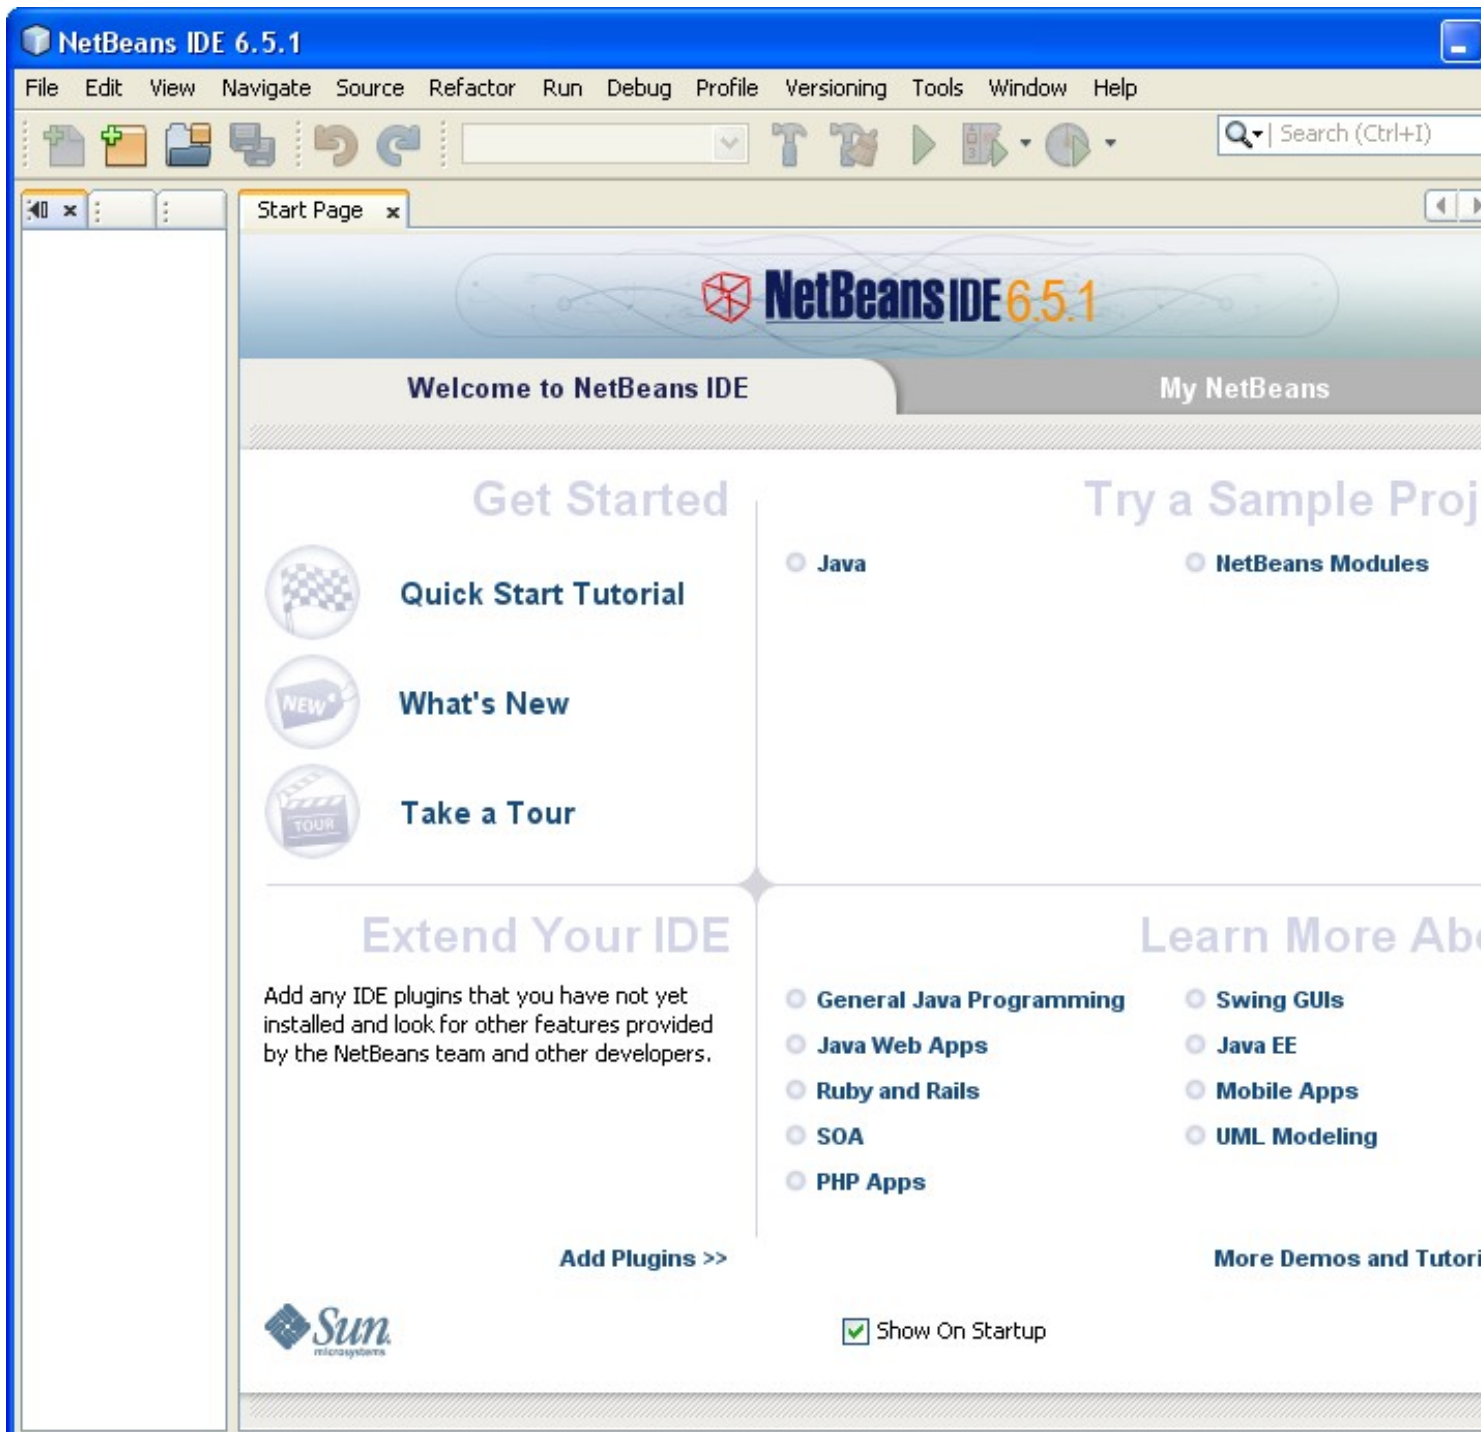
NetBeans IDE 6.5.1

File Edit View Navigate Source Refactor Run Debug Profile Versioning Tools Window Help

Search (Ctrl+I)

Start Page ×

NetBeans IDE 6.5.1

Welcome to NetBeans IDE

My NetBeans

Get Started

Quick Start Tutorial

What's New

Take a Tour

Try a Sample Proj

Java

NetBeans Modules

Extend Your IDE

Add any IDE plugins that you have not yet installed and look for other features provided by the NetBeans team and other developers.

Add Plugins >>

Learn More Ab

General Java Programming

Swing GUIs

Java Web Apps

Java EE

Ruby and Rails

Mobile Apps

SOA

UML Modeling

PHP Apps

More Demos and Tutori

Sun microsystems

Show On Startup